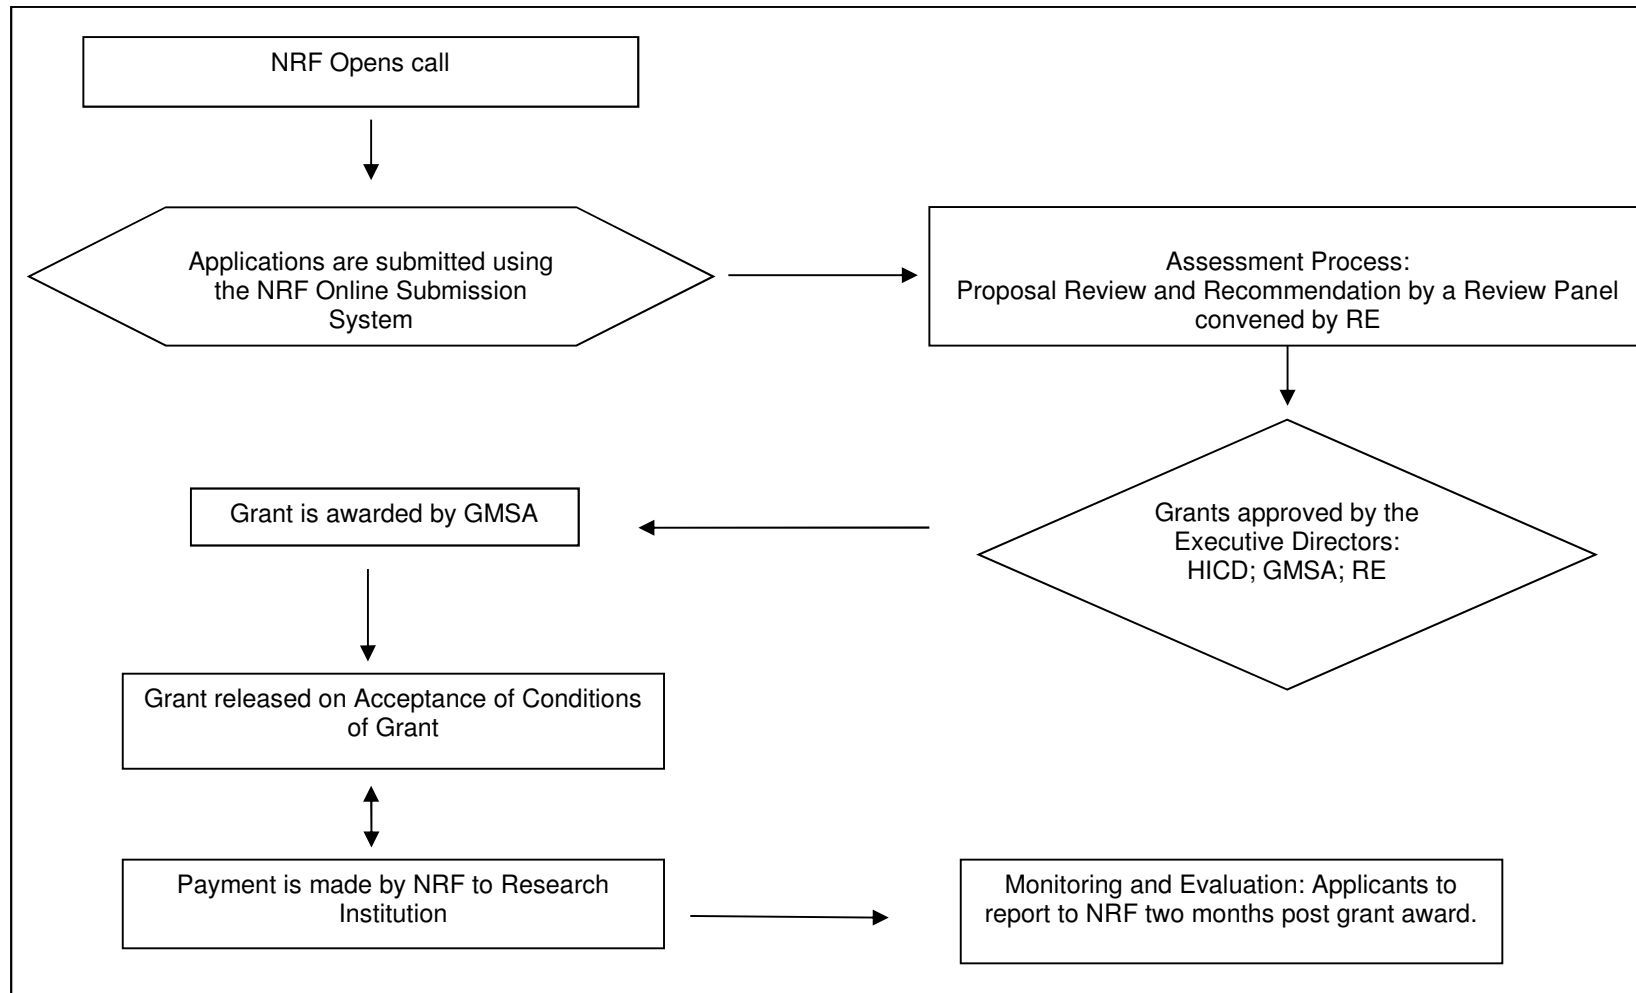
NRF Opens call

Applications are submitted using the NRF Online Submission System

Assessment Process: Proposal Review and Recommendation by a Review Panel convened by RE

Grants approved by the Executive Directors: HICD; GMSA; RE

Grant is awarded by GMSA

Grant released on Acceptance of Conditions of Grant

Payment is made by NRF to Research Institution

Monitoring and Evaluation: Applicants to report to NRF two months post grant award.